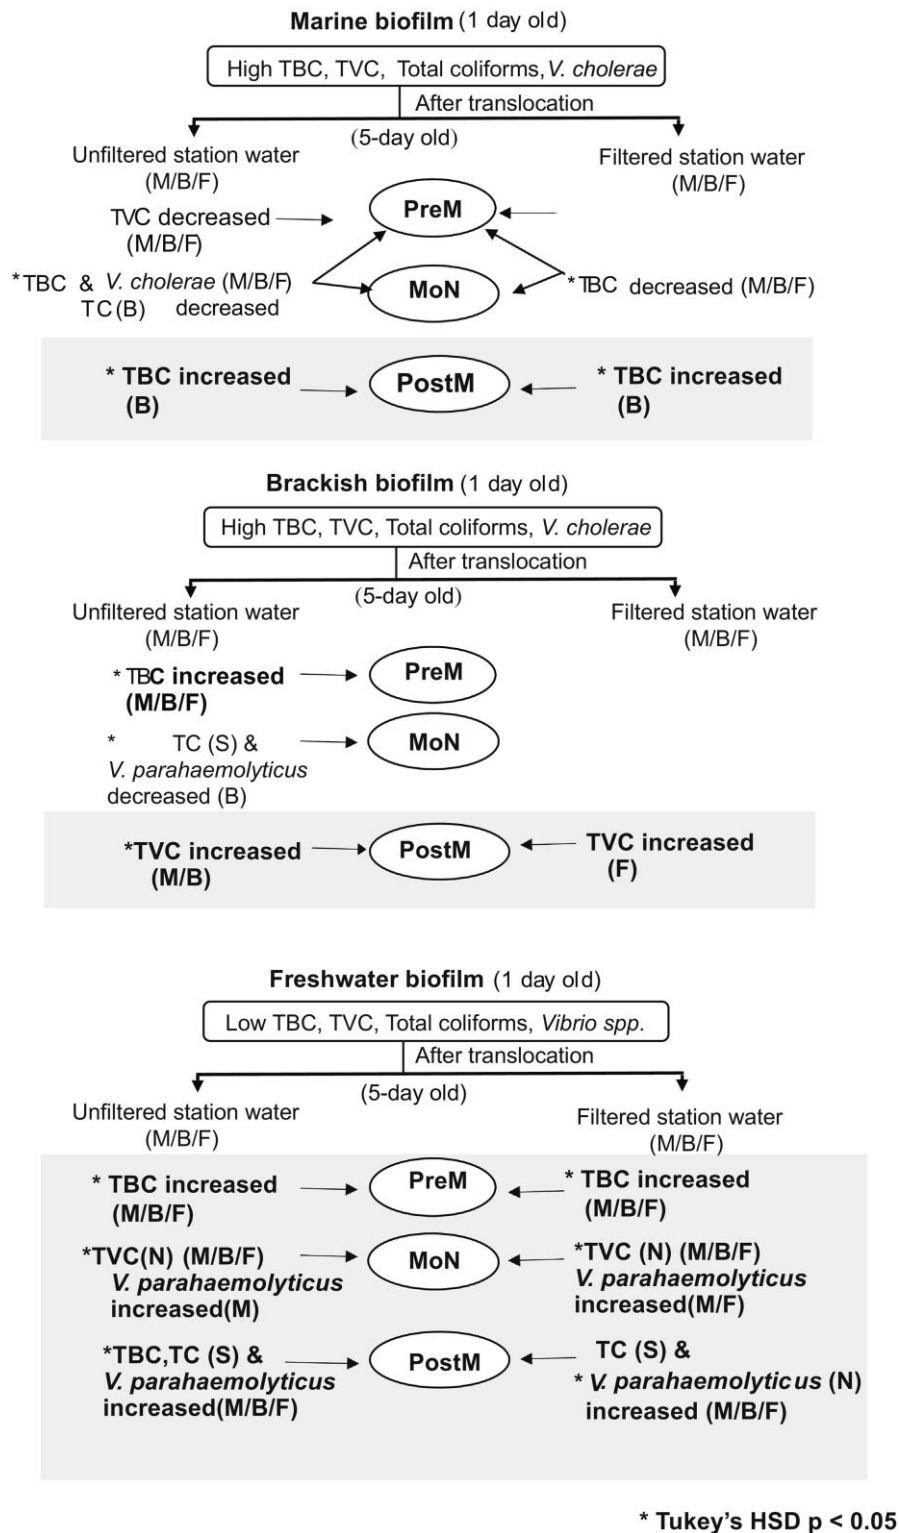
Marine biofilm (1 day old)

High TBC, TVC, Total coliforms, V. cholerae

After translocation

(5-day old)

Unfiltered station water (M/B/F)

Filtered station water (M/B/F)

TVC decreased (M/B/F)

PreM

*TBC & V. cholerae (M/B/F) TC (B) decreased

MoN

*TBC decreased (M/B/F)

* TBC increased (B)

PostM

* TBC increased (B)

Brackish biofilm (1 day old)

High TBC, TVC, Total coliforms, V. cholerae

After translocation

(5-day old)

Unfiltered station water (M/B/F)

Filtered station water (M/B/F)

* TBC increased (M/B/F)

PreM

* TC (S) & V. parahaemolyticus decreased (B)

MoN

*TVC increased (M/B)

PostM

TVC increased (F)

Freshwater biofilm (1 day old)

Low TBC, TVC, Total coliforms, Vibrio spp.

After translocation

(5-day old)

Unfiltered station water (M/B/F)

Filtered station water (M/B/F)

* TBC increased (M/B/F)

PreM

* TBC increased (M/B/F)

*TVC(N) (M/B/F) V. parahaemolyticus increased(M)

MoN

*TVC (N) (M/B/F) V. parahaemolyticus increased(M/F)

*TBC,TC (S) & V. parahaemolyticus increased(M/B/F)

PostM

TC (S) & * V. parahaemolyticus (N) increased (M/B/F)

* Tukey's HSD p < 0.05